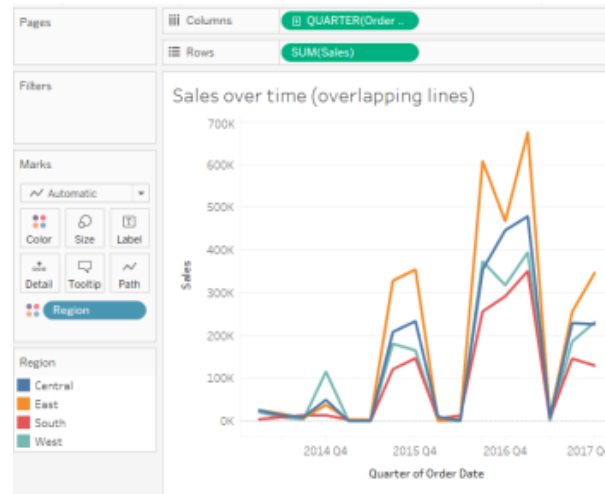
Pages

Columns
QUARTER(Order ...

Rows
SUM(Sales)

Filters

Marks

Automatic

Color
Size
Label
Detail
Tooltip
Path

Region

Region
Central
East
South
West

Sales over time (overlapping lines)

700K
600K
500K
400K
300K
200K
100K
0K

Sales

2014 Q4
2015 Q4
2016 Q4
2017 Q

Quarter of Order Date